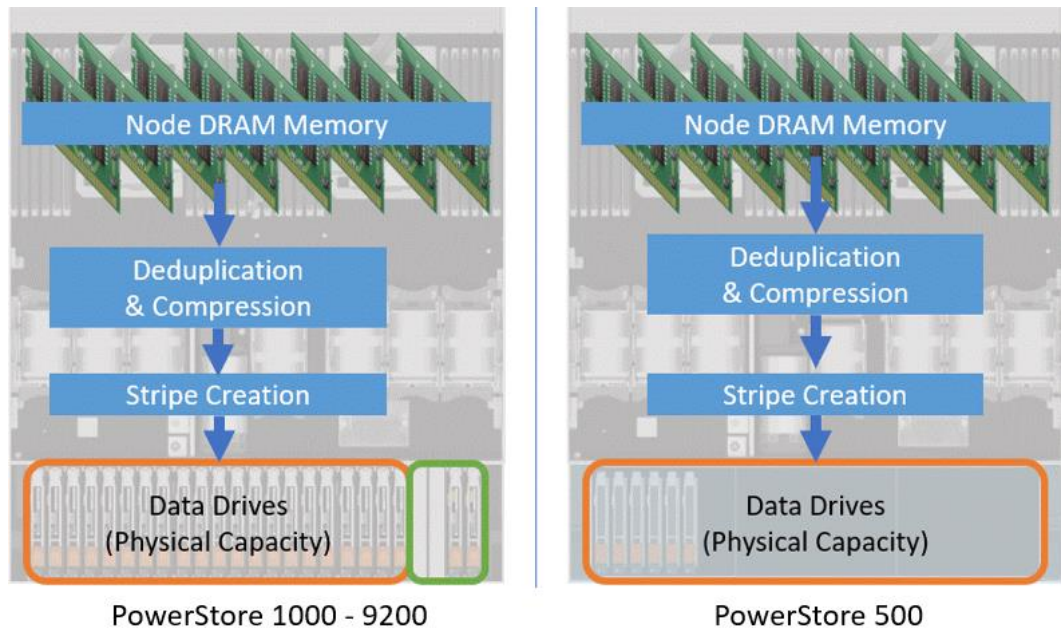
Node DRAM Memory

Deduplication & Compression

Stripe Creation

Data Drives (Physical Capacity)

PowerStore 1000 - 9200

Node DRAM Memory

Deduplication & Compression

Stripe Creation

Data Drives (Physical Capacity)

PowerStore 500